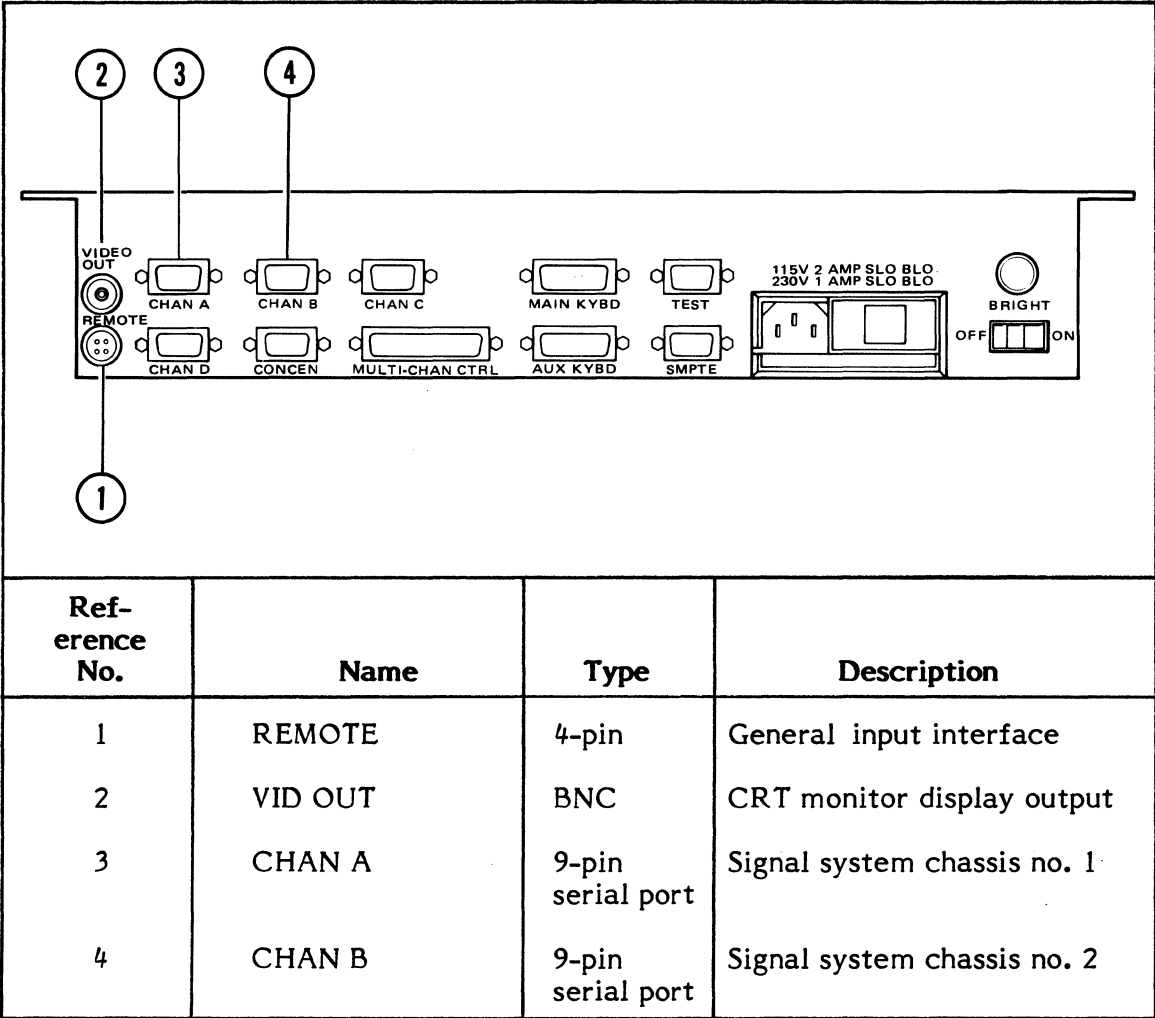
2 3 4

VIDEO OUT
REMOTE
CHAN A
CHAN B
CHAN C
MAIN KYBD
TEST
115V 2 AMP SLO BLO
230V 1 AMP SLO BLO
BRIGHT
OFF ON
CHAN D
CONCEN
MULTI-CHAN CTRL
AUX KYBD
SMPTE

1

| Reference No. | Name | Type | Description |
|---|---|---|---|
| 1 | REMOTE | 4-pin | General input interface |
| 2 | VID OUT | BNC | CRT monitor display output |
| 3 | CHAN A | 9-pin serial port | Signal system chassis no. 1 |
| 4 | CHAN B | 9-pin serial port | Signal system chassis no. 2 |